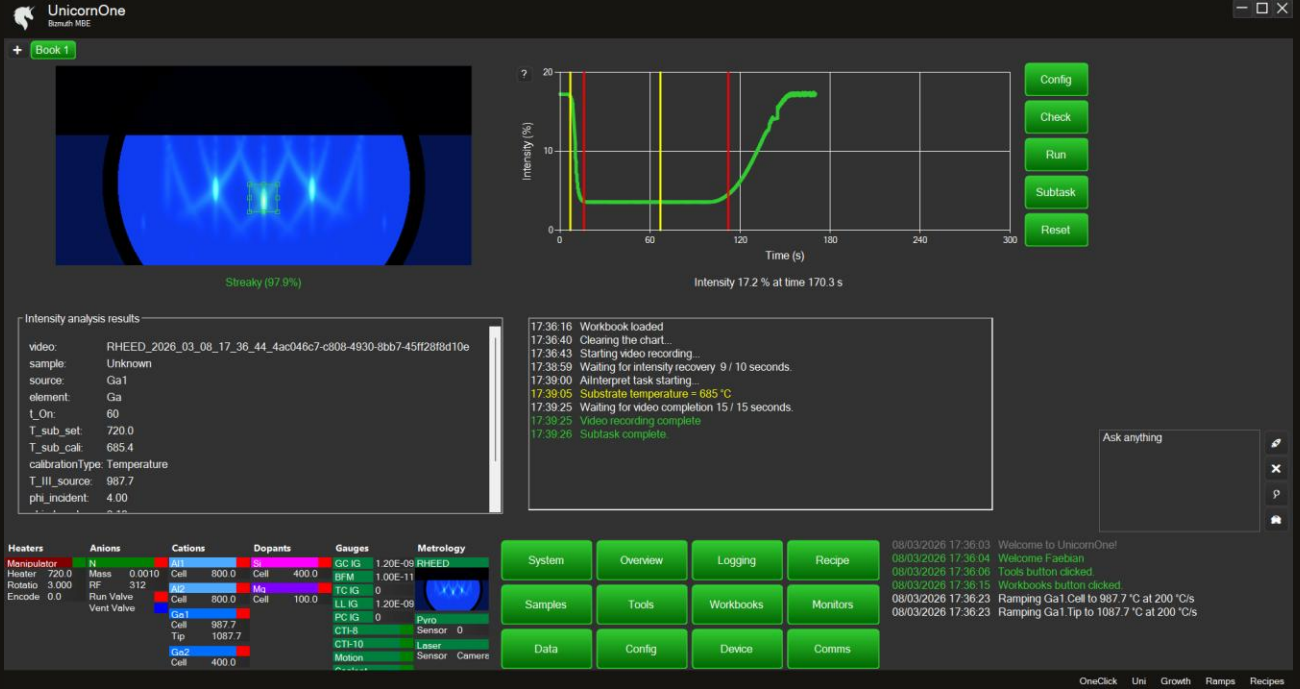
UnicornOne
Bizmuth MBE

+ Book 1

Streaky (97.9%)

?
20
10
0
Intensity (%)
0
60
120
180
240
300
Time (s)

Intensity 17.2 % at time 170.3 s

Config
Check
Run
Subtask
Reset

Intensity analysis results

| | |
|---|---|
| video: | RHEED_2026_03_08_17_36_44_4ac046c7-c808-4930-8bb7-45ff28f8d10e |
| sample: | Unknown |
| source: | Ga1 |
| element: | Ga |
| t_On: | 60 |
| T_sub_set: | 720.0 |
| T_sub_cali: | 685.4 |
| calibrationType: | Temperature |
| T_III_source: | 987.7 |
| phi_incident: | 4.00 |

17:36:16 Workbook loaded
17:36:40 Clearing the chart...
17:36:43 Starting video recording...
17:38:59 Waiting for intensity recovery 9 / 10 seconds.
17:39:00 AiInterpret task starting...
17:39:05 Substrate temperature = 685 °C
17:39:25 Waiting for video completion 15 / 15 seconds.
17:39:25 Video recording complete
17:39:26 Subtask complete.

Ask anything

Heaters
Manipulator
Heater 720.0
Rotatio 3.000
Encode 0.0

Anions
N
Mass 0.0010
RF 312
Run Valve
Vent Valve

Cations
Al1
Cell 800.0
Al2
Cell 800.0
Ga1
Cell 987.7
Tip 1087.7
Ga2
Cell 400.0

Dopants
Si
Cell 400.0
Mg
Cell 100.0

Gauges
GC IG 1.20E-09
BFM 1.00E-11
TC IG 0
LL IG 1.20E-09
PC IG 0
CTI-8
CTI-10
Motion

Metrology
RHEED
Pyro
Sensor 0
Laser
Sensor Camera

System
Overview
Logging
Recipe
Samples
Tools
Workbooks
Monitors
Data
Config
Device
Comms

08/03/2026 17:36:03 Welcome to UnicornOne!
08/03/2026 17:36:04 Welcome Faebian
08/03/2026 17:36:06 Tools button clicked.
08/03/2026 17:36:15 Workbooks button clicked.
08/03/2026 17:36:23 Ramping Ga1.Cell to 987.7 °C at 200 °C/s
08/03/2026 17:36:23 Ramping Ga1.Tip to 1087.7 °C at 200 °C/s

OneClick Uni Growth Ramps Recipes